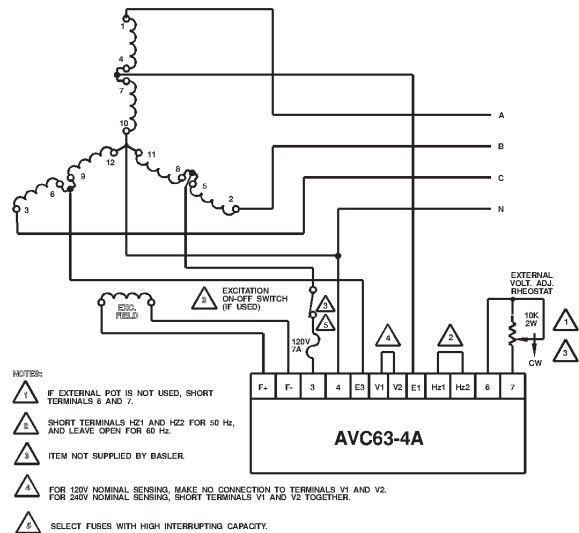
1
4
7
10
12
11
9
6
3
8
5
2

A
B
C
N

EXC. FIELD

3 EXCITATION ON-OFF SWITCH (IF USED)

3
5

120V 7A

EXTERNAL VOLT. ADJ. RHEOSTAT

10K 2W

CW

1
3

4
2

| F+ | F- | 3 | 4 | E3 | V1 | V2 | E1 | Hz1 | Hz2 | 6 | 7 |
|---|---|---|---|---|---|---|---|---|---|---|---|

AVC63-4A

NOTES:

1 IF EXTERNAL POT IS NOT USED, SHORT TERMINALS 6 AND 7.

2 SHORT TERMINALS HZ1 AND HZ2 FOR 50 Hz, AND LEAVE OPEN FOR 60 Hz.

3 ITEM NOT SUPPLIED BY BASLER.

4 FOR 120V NOMINAL SENSING, MAKE NO CONNECTION TO TERMINALS V1 AND V2. FOR 240V NOMINAL SENSING, SHORT TERMINALS V1 AND V2 TOGETHER.

5 SELECT FUSES WITH HIGH INTERRUPTING CAPACITY.